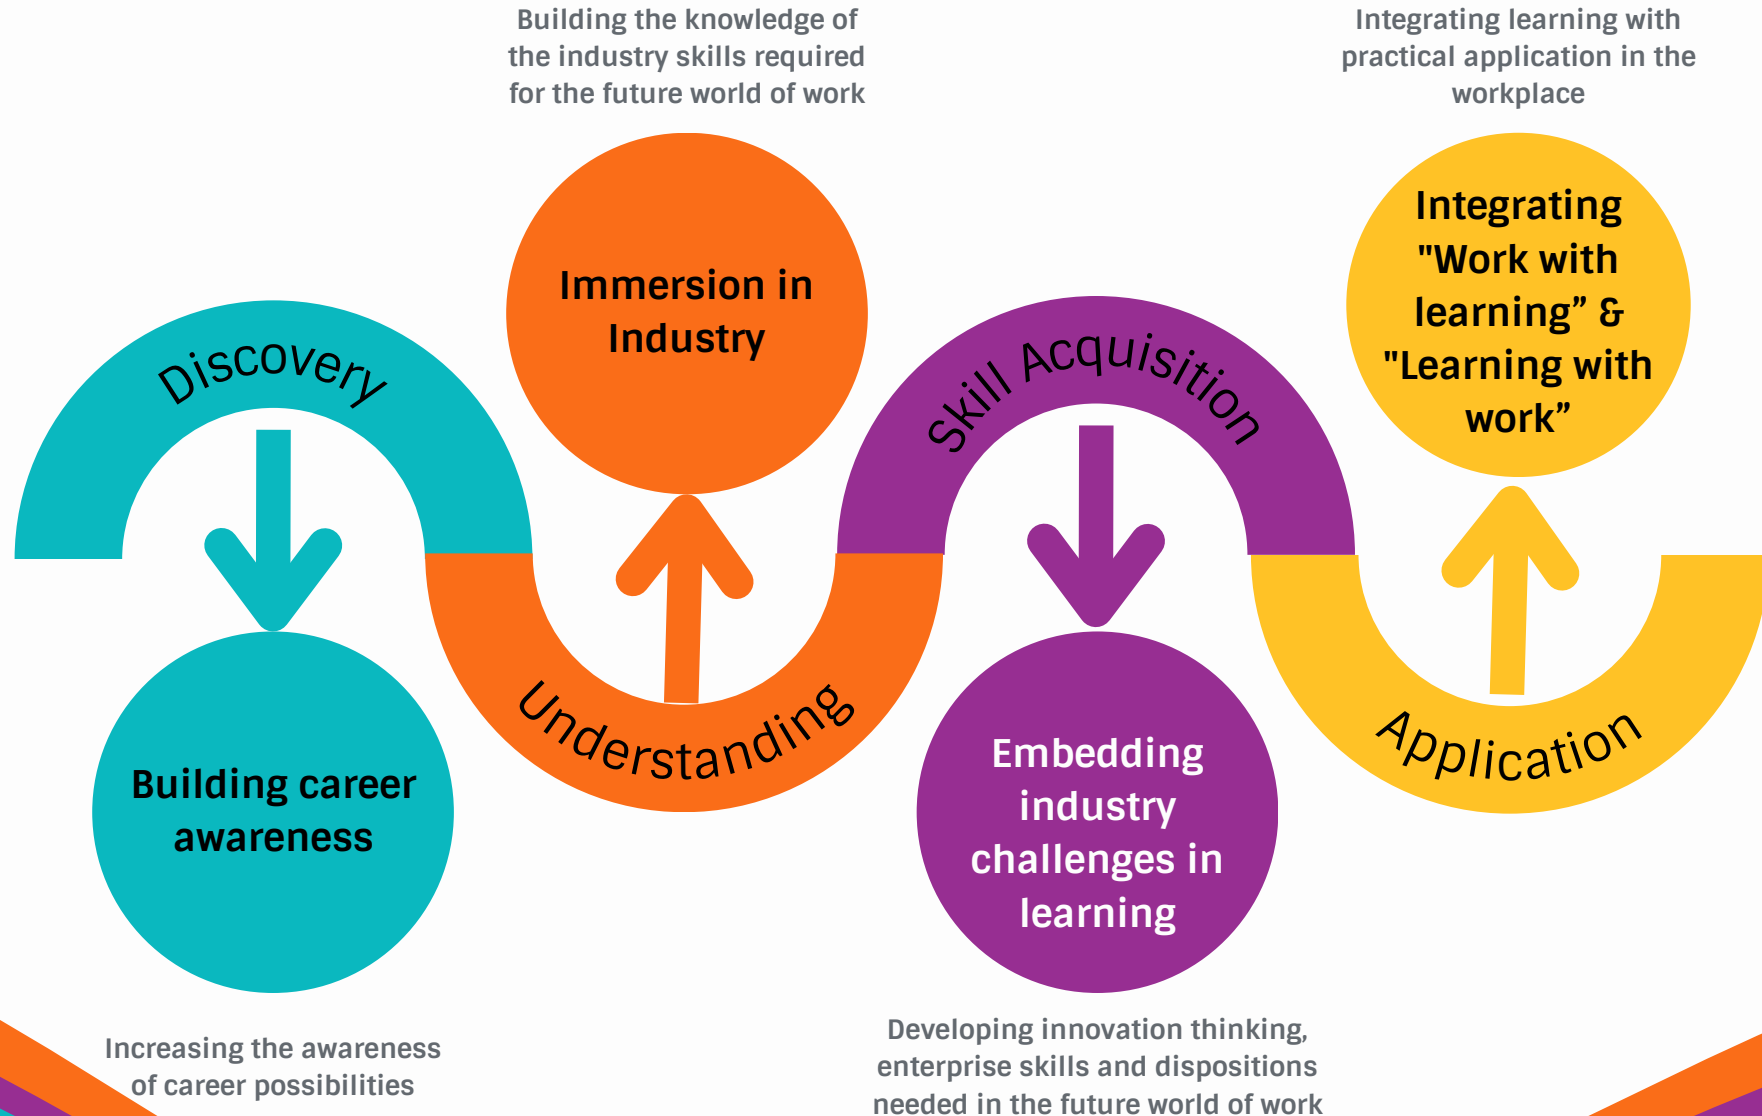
Building the knowledge of the industry skills required for the future world of work

Integrating learning with practical application in the workplace

Immersion in Industry

Integrating "Work with learning” & "Learning with work”

Discovery

Skill Acquisition

Building career awareness

Understanding

Embedding industry challenges in learning

Application

Increasing the awareness of career possibilities

Developing innovation thinking, enterprise skills and dispositions needed in the future world of work